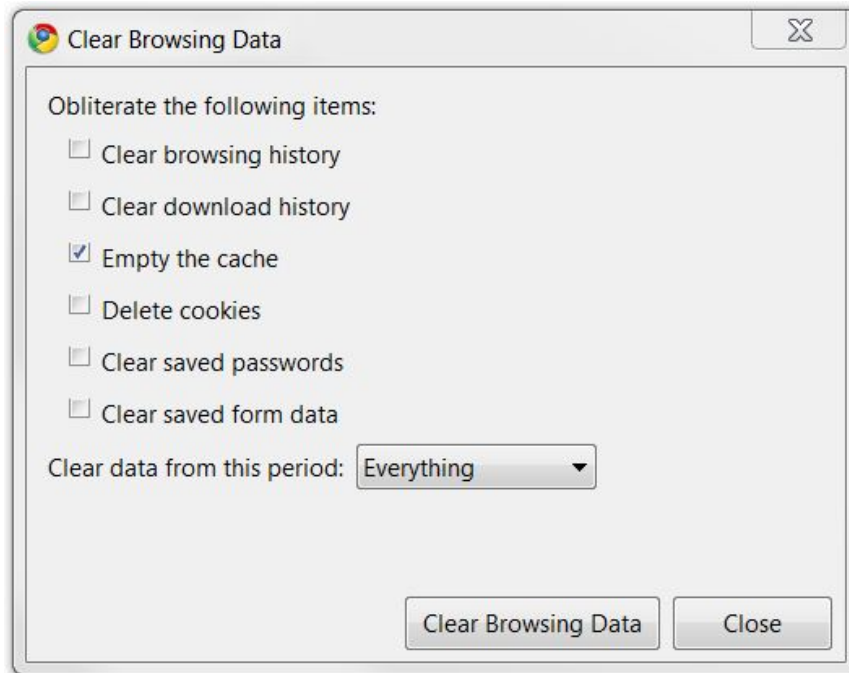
Clear Browsing Data

Obliterate the following items:

Clear browsing history

Clear download history

Empty the cache

Delete cookies

Clear saved passwords

Clear saved form data

Clear data from this period: Everything

Clear Browsing Data Close